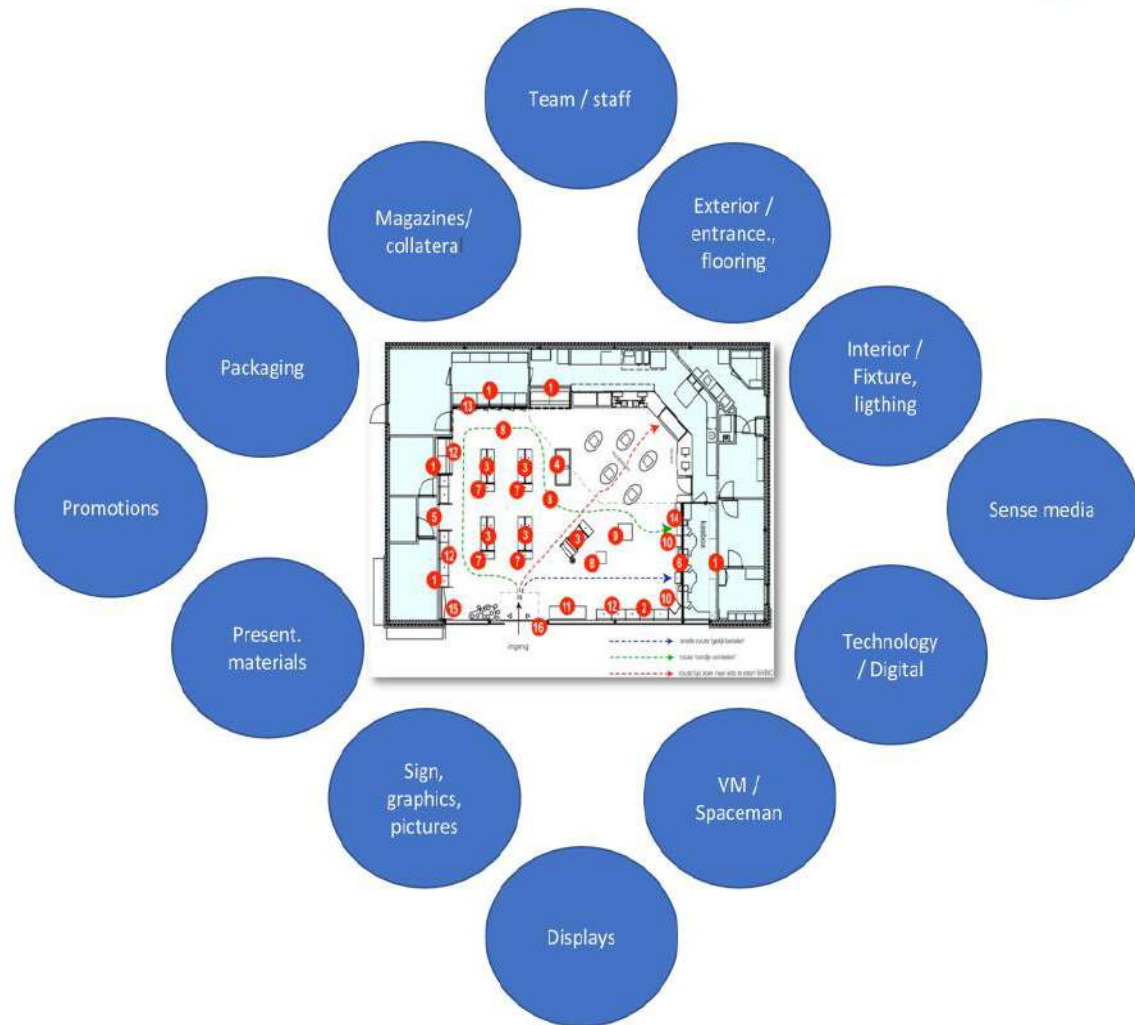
Team / staff

Magazines/ collateral

Exterior / entrance., flooring

Packaging

Interior / Fixture, ligthing

Promotions

Sense media

Present. materials

Technology / Digital

Sign, graphics, pictures

VM / Spaceman

Displays

1 1 13 8 12 3 3 4 1 7 7 8 5 3 3 14 12 3 9 10 7 7 8 6 1 1 10 15 11 12 2 16

ingang

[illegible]
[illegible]
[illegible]